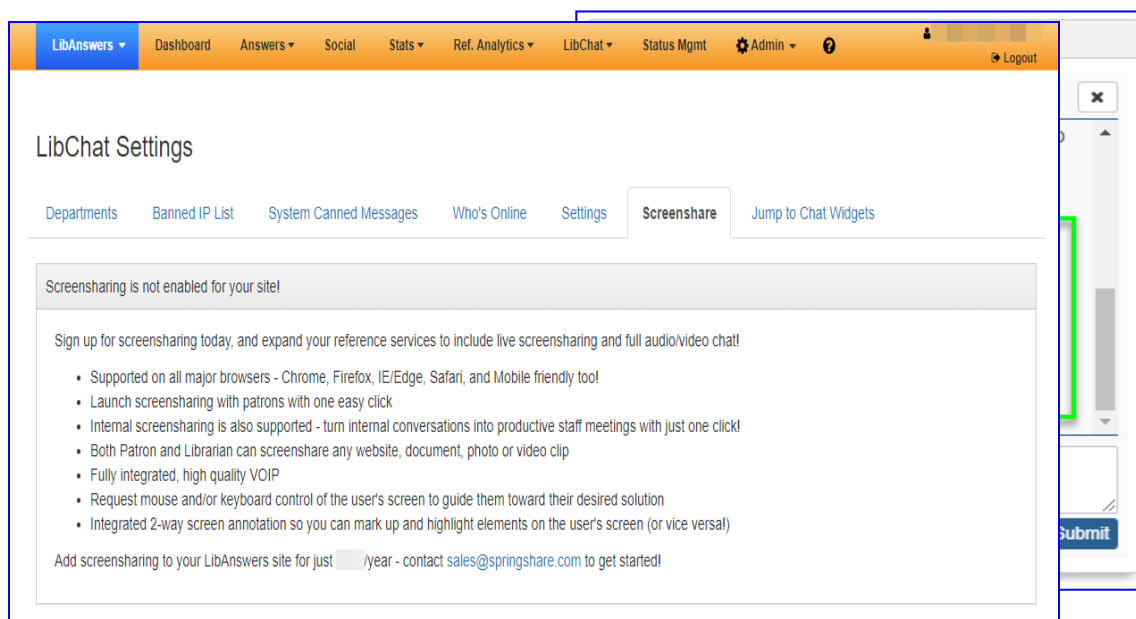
LibAnswers ▾ Dashboard Answers ▾ Social Stats ▾ Ref. Analytics ▾ LibChat ▾ Status Mgmt Admin ▾ ?

Logout

LibChat Settings

Departments Banned IP List System Canned Messages Who's Online Settings Screenshare Jump to Chat Widgets

Screensharing is not enabled for your site!

Sign up for screensharing today, and expand your reference services to include live screensharing and full audio/video chat!

- Supported on all major browsers - Chrome, Firefox, IE/Edge, Safari, and Mobile friendly too!
- Launch screensharing with patrons with one easy click
- Internal screensharing is also supported - turn internal conversations into productive staff meetings with just one click!
- Both Patron and Librarian can screenshare any website, document, photo or video clip
- Fully integrated, high quality VOIP
- Request mouse and/or keyboard control of the user's screen to guide them toward their desired solution
- Integrated 2-way screen annotation so you can mark up and highlight elements on the user's screen (or vice versa!)

Add screensharing to your LibAnswers site for just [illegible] /year - contact sales@springshare.com to get started!

Submit